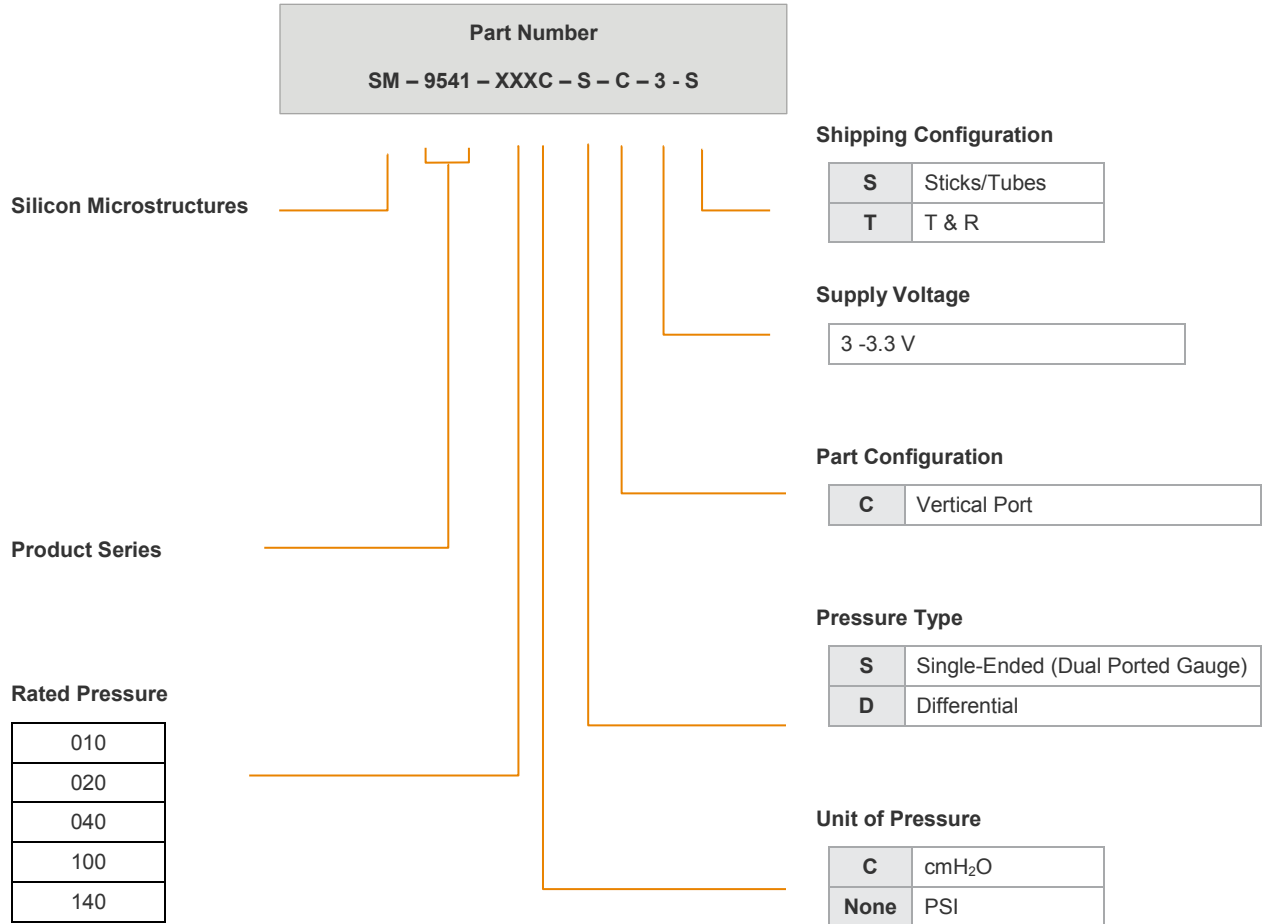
Part Number

SM – 9541 – XXXC – S – C – 3 - S

Shipping Configuration

| S | Sticks/Tubes |
|---|---|
| T | T & R |

Silicon Microstructures

Supply Voltage

| 3 -3.3 V |
|---|

Part Configuration

| C | Vertical Port |
|---|---|

Product Series

Pressure Type

| S | Single-Ended (Dual Ported Gauge) |
|---|---|
| D | Differential |

Rated Pressure

| 010 |
|---|
| 020 |
| 040 |
| 100 |
| 140 |

Unit of Pressure

| C | cm$H_2O$ |
|---|---|
| None | PSI |